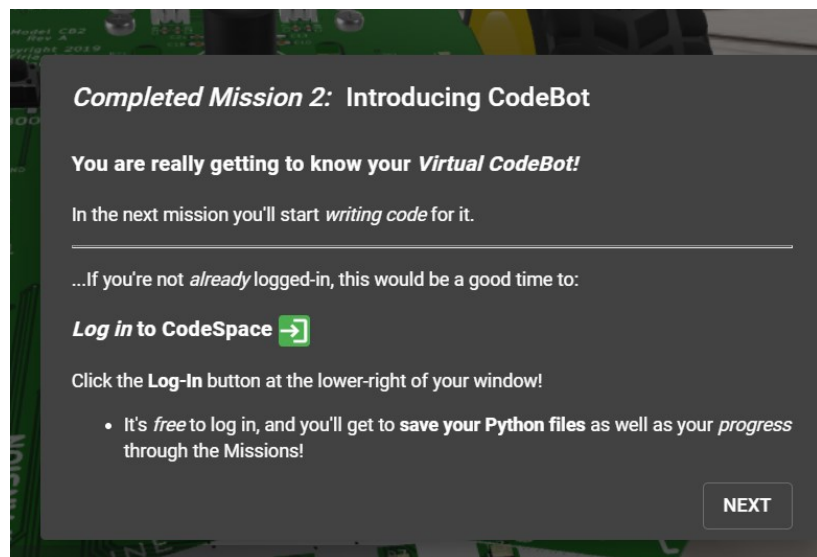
Completed Mission 2: Introducing CodeBot

You are really getting to know your Virtual CodeBot!

In the next mission you'll start writing code for it.

...If you're not already logged-in, this would be a good time to:

Log in to CodeSpace

Click the Log-In button at the lower-right of your window!

• It's free to log in, and you'll get to save your Python files as well as your progress through the Missions!

NEXT